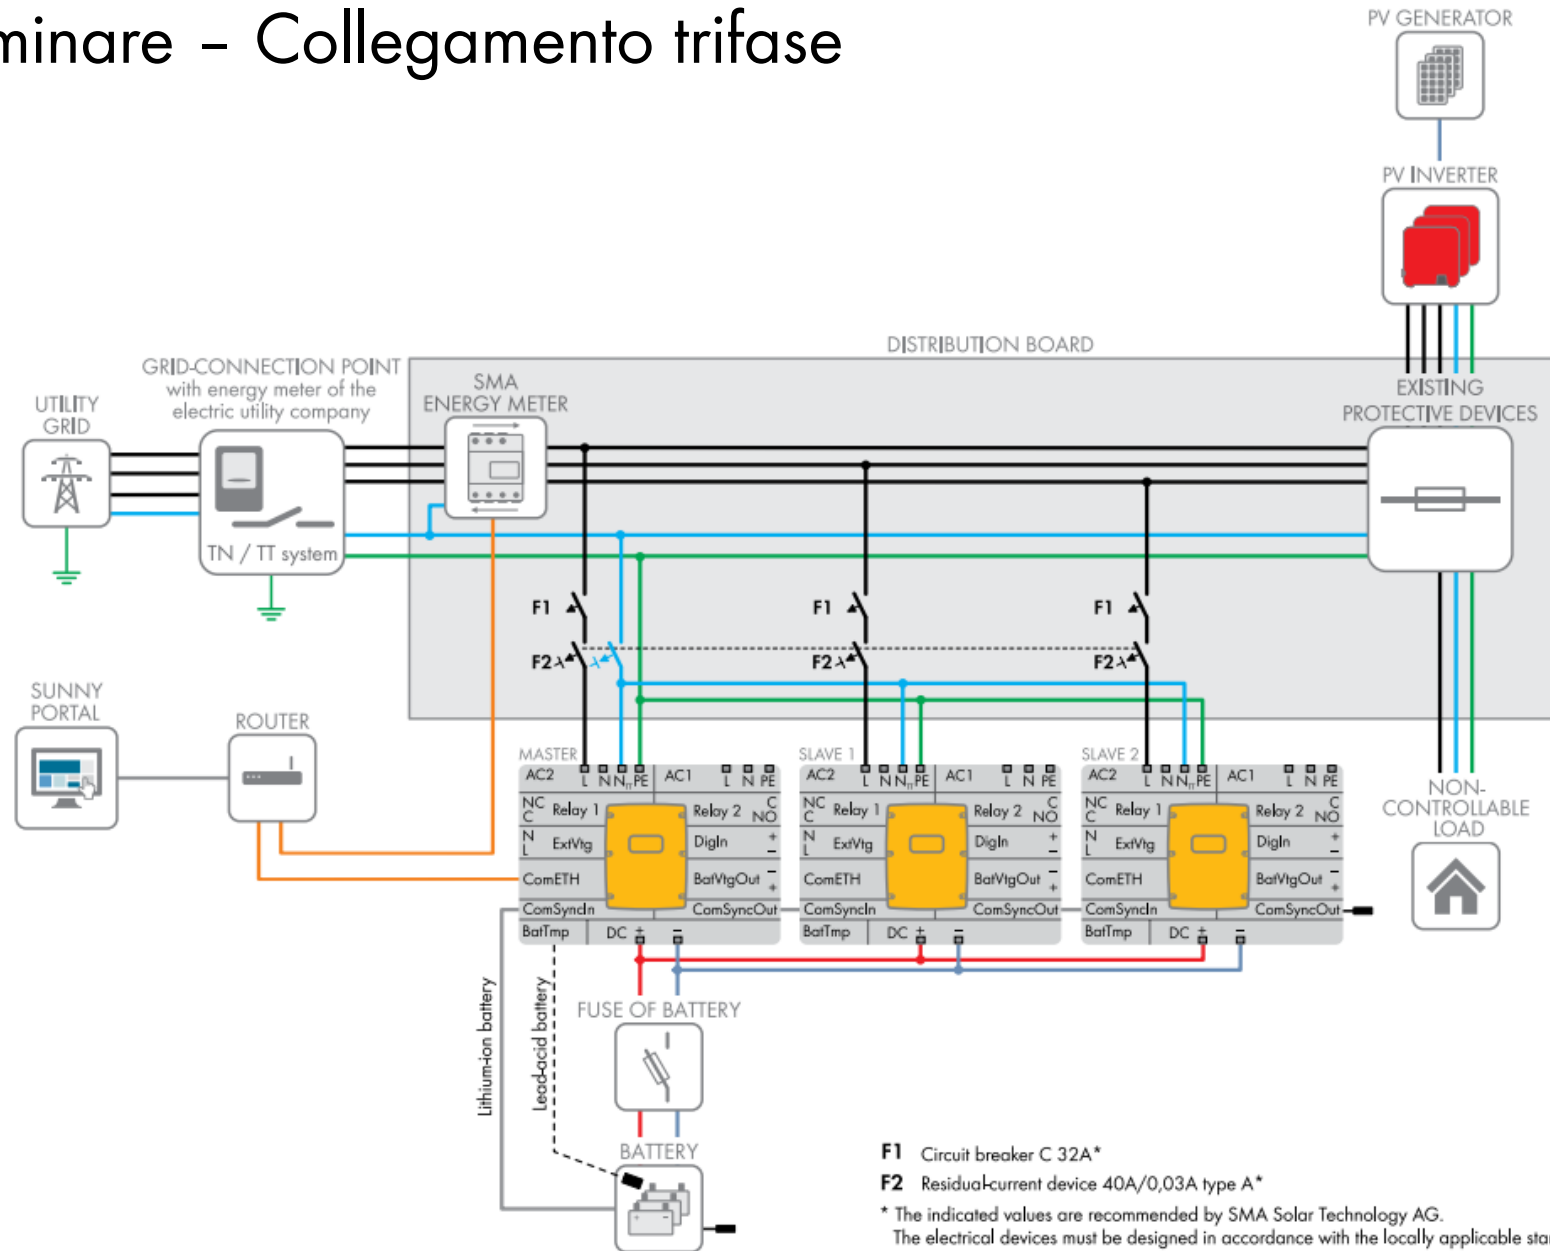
minare – Collegamento trifase

PV GENERATOR

PV INVERTER

DISTRIBUTION BOARD

EXISTING PROTECTIVE DEVICES

UTILITY GRID

GRID-CONNECTION POINT with energy meter of the electric utility company

TN / TT system

SMA ENERGY METER

F1

F2

F1

F2

F1

F2

SUNNY PORTAL

ROUTER

MASTER

AC2 L N $N_T$ PE AC1 L N PE

NC C Relay 1 Relay 2 C NO

N L ExtVtg DigIn + −

ComETH BatVtgOut − +

ComSyncIn ComSyncOut

BatTmp DC + −

SLAVE 1

AC2 L N $N_T$ PE AC1 L N PE

NC C Relay 1 Relay 2 C NO

N L ExtVtg DigIn + −

ComETH BatVtgOut − +

ComSyncIn ComSyncOut

BatTmp DC + −

SLAVE 2

AC2 L N $N_T$ PE AC1 L N PE

NC C Relay 1 Relay 2 C NO

N L ExtVtg DigIn + −

ComETH BatVtgOut − +

ComSyncIn ComSyncOut

BatTmp DC + −

NON-CONTROLLABLE LOAD

Lithium-ion battery

Lead-acid battery

FUSE OF BATTERY

BATTERY

F1 Circuit breaker C 32A*

F2 Residual-current device 40A/0,03A type A*

* The indicated values are recommended by SMA Solar Technology AG.
The electrical devices must be designed in accordance with the locally applicable sta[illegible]